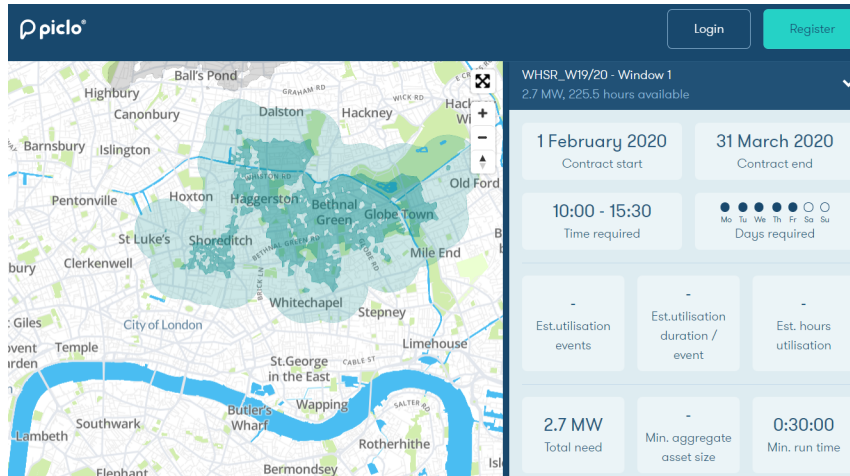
piclo®

Login

Register

Ball's Pond
Highbury
Dalston
Hackney
Canonbury
Barnsbury
Islington
Pentonville
Hoxton
Haggerston
Bethnal Green
Globe Town
Old Ford
St Luke's
Shoreditch
Mile End
Clerkenwell
Whitechapel
Stepney
Giles
City of London
Temple
Limehouse
St.George in the East
Butler's Wharf
Wapping
Southwark
Lambeth
Rotherhithe
Bermondsey
Elephant

WHSR_W19/20 - Window 1
2.7 MW, 225.5 hours available

1 February 2020
Contract start

31 March 2020
Contract end

10:00 - 15:30
Time required

Mo Tu We Th Fr Sa Su
Days required

-
Est.utilisation events

-
Est.utilisation duration / event

-
Est. hours utilisation

2.7 MW
Total need

-
Min. aggregate asset size

0:30:00
Min. run time